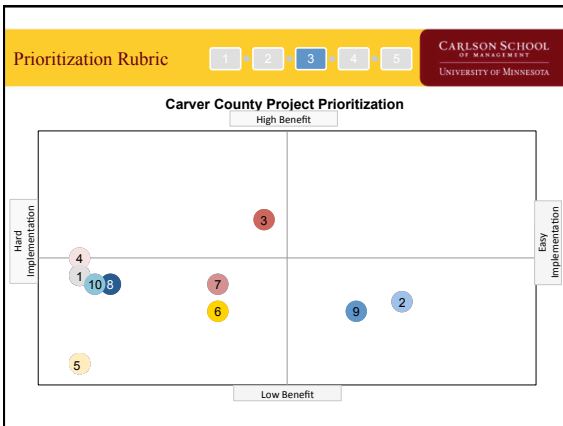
Prioritization Rubric

1 2 3 4 5

CARLSON SCHOOL OF MANAGEMENT
UNIVERSITY OF MINNESOTA

Carver County Project Prioritization

High Benefit

Hard Implementation

Easy Implementation

Low Benefit

3
4
1
10
8
7
6
9
2
5